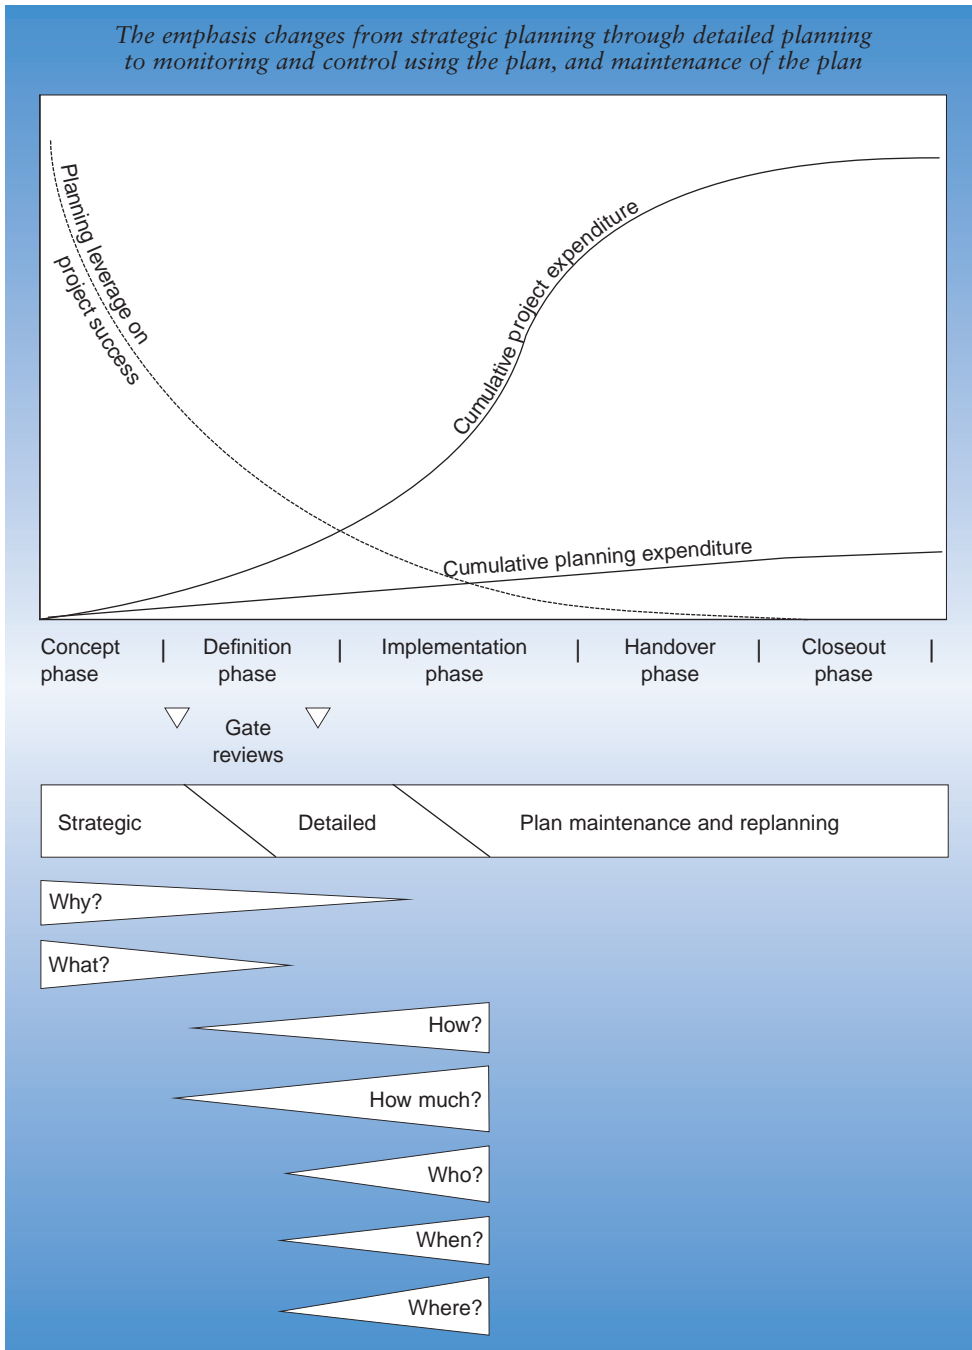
The emphasis changes from strategic planning through detailed planning to monitoring and control using the plan, and maintenance of the plan

Planning leverage on project success

Cumulative project expenditure

Cumulative planning expenditure

Concept phase | Definition phase | Implementation phase | Handover phase | Closeout phase |

Gate reviews

Strategic

Detailed

Plan maintenance and replanning

Why?

What?

How?

How much?

Who?

When?

Where?